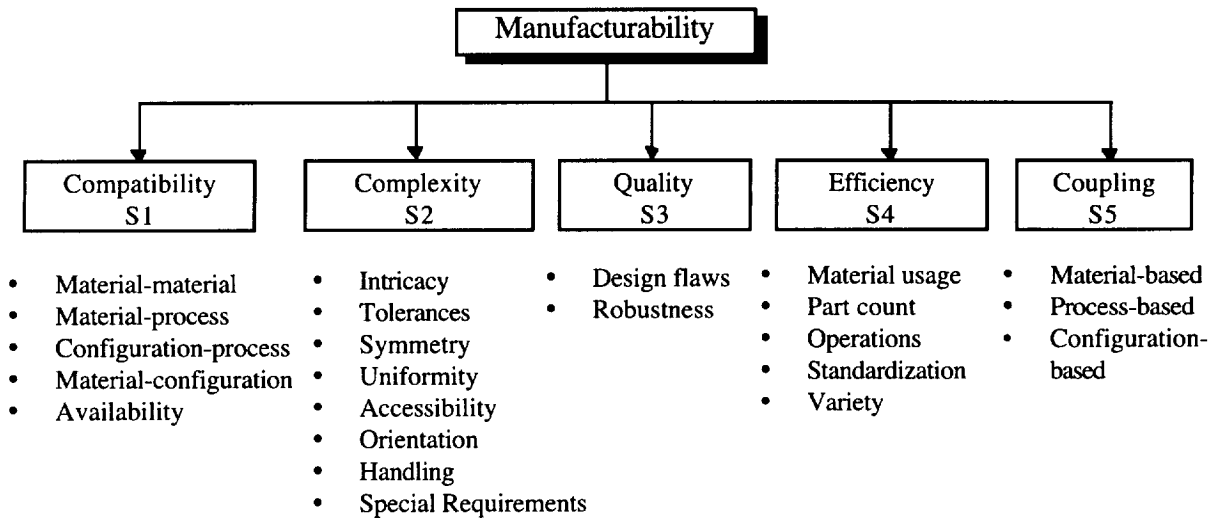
Manufacturability

Compatibility S1
- Material-material
- Material-process
- Configuration-process
- Material-configuration
- Availability

Complexity S2
- Intricacy
- Tolerances
- Symmetry
- Uniformity
- Accessibility
- Orientation
- Handling
- Special Requirements

Quality S3
- Design flaws
- Robustness

Efficiency S4
- Material usage
- Part count
- Operations
- Standardization
- Variety

Coupling S5
- Material-based
- Process-based
- Configuration-based